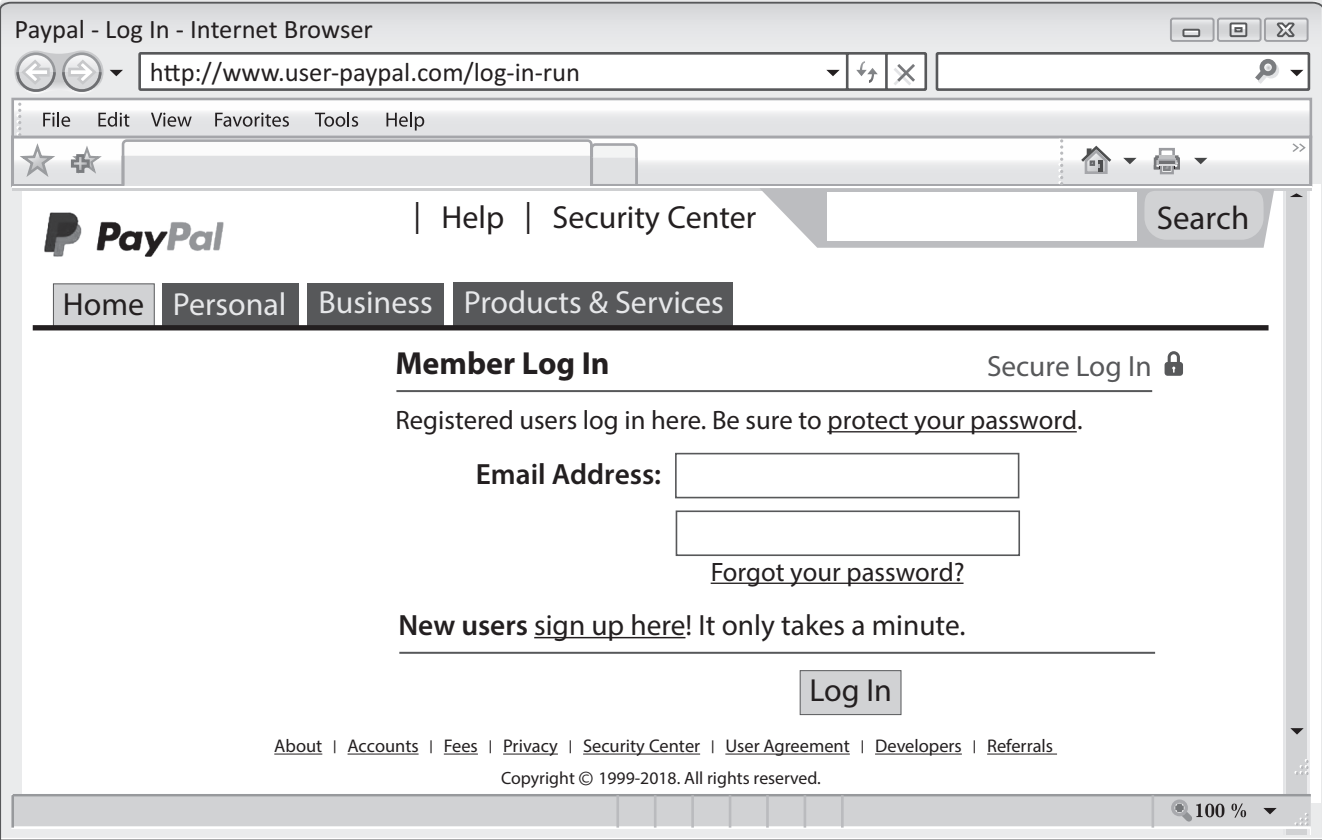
Paypal - Log In - Internet Browser

http://www.user-paypal.com/log-in-run

File Edit View Favorites Tools Help

PayPal

| Help | Security Center

Search

Home Personal Business Products & Services

Member Log In

Secure Log In

Registered users log in here. Be sure to protect your password.

Email Address:

Forgot your password?

New users sign up here! It only takes a minute.

Log In

About | Accounts | Fees | Privacy | Security Center | User Agreement | Developers | Referrals

Copyright © 1999-2018. All rights reserved.

100 %